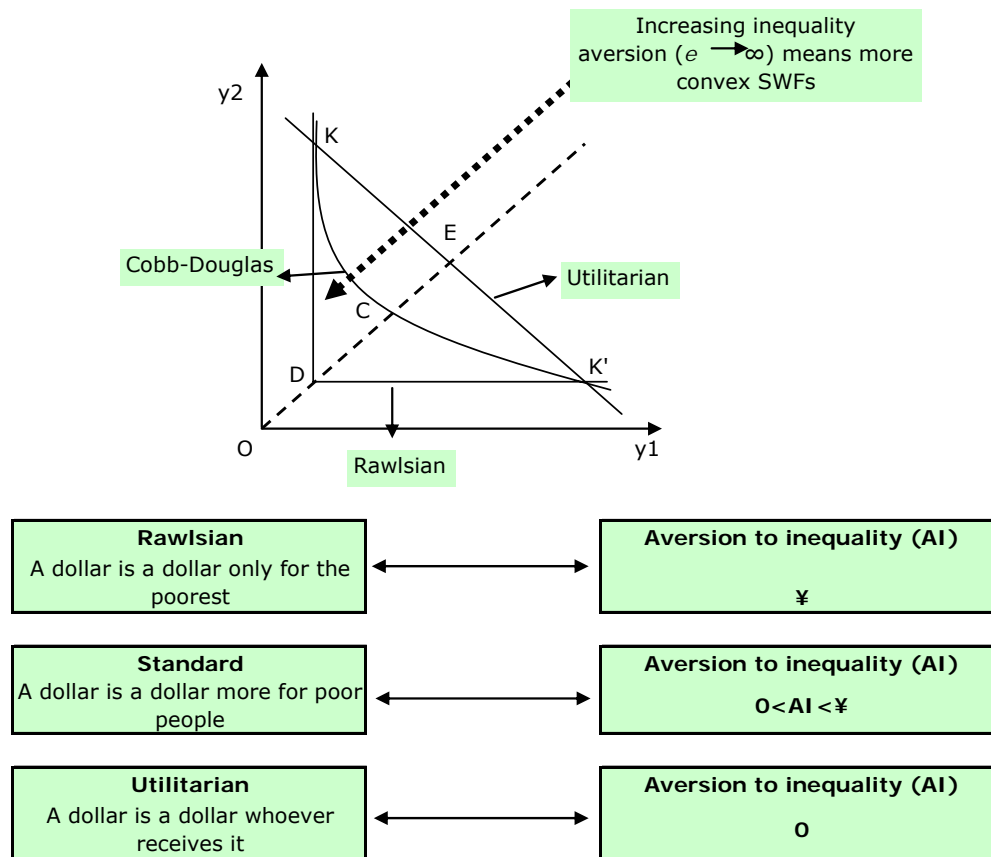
Increasing inequality aversion ($e \rightarrow \infty$) means more convex SWFs

y2

K

E

Cobb-Douglas

Utilitarian

C

D

K'

O

y1

Rawlsian

**Rawlsian**
A dollar is a dollar only for the poorest

**Aversion to inequality (AI)**
**¥**

**Standard**
A dollar is a dollar more for poor people

**Aversion to inequality (AI)**
**0<AI<¥**

**Utilitarian**
A dollar is a dollar whoever receives it

**Aversion to inequality (AI)**
**0**